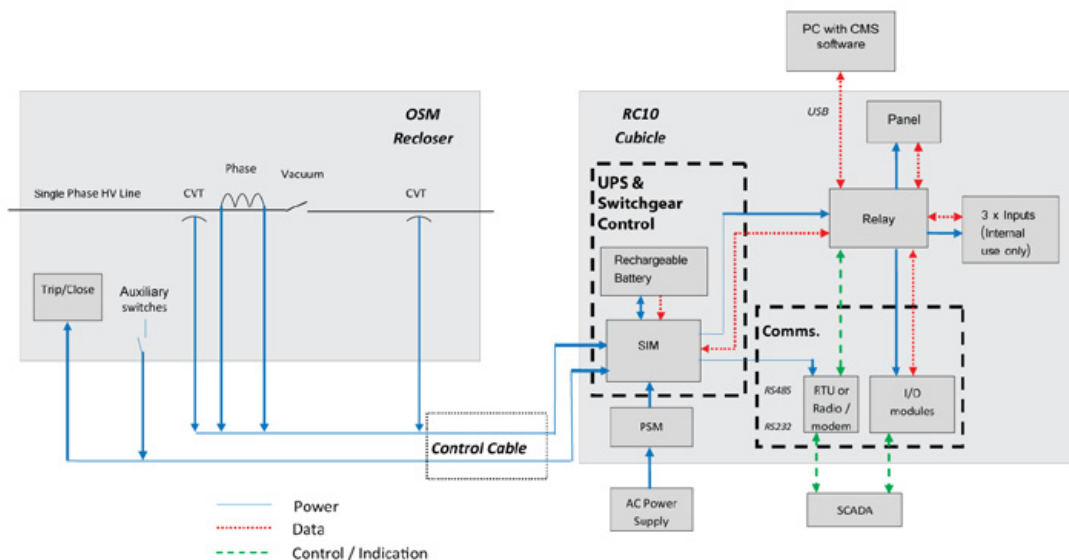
PC with CMS software

USB

Panel

OSM Recloser

RC10 Cubicle

Phase

Vacuum

Single Phase HV Line

CVT

CVT

UPS & Switchgear Control

Relay

3 x Inputs (Internal use only)

Rechargeable Battery

Trip/Close

Auxiliary switches

SIM

Comms.

RS485

RS232

RTU or Radio / modem

I/O modules

PSM

Control Cable

Power

Data

Control / Indication

AC Power Supply

SCADA